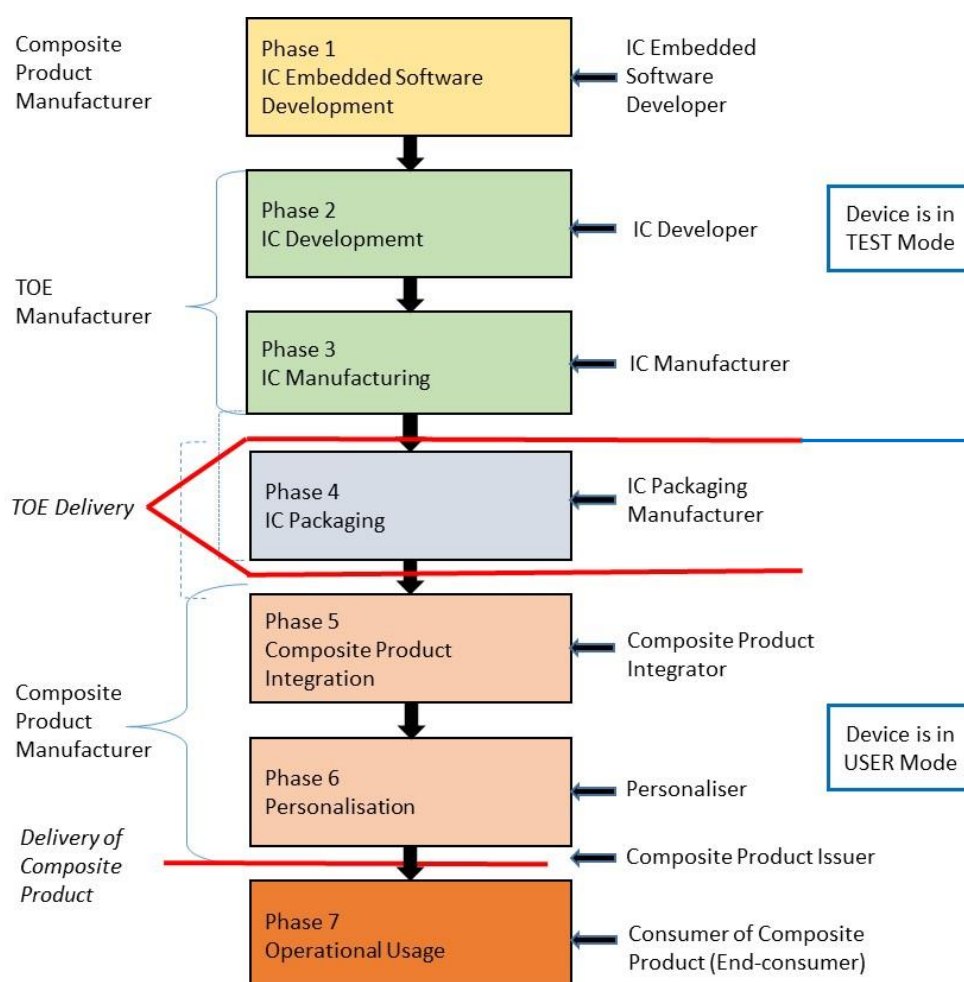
Composite Product Manufacturer

Phase 1
IC Embedded Software Development

IC Embedded Software Developer

Phase 2
IC Developmemt

IC Developer

Device is in TEST Mode

TOE Manufacturer

Phase 3
IC Manufacturing

IC Manufacturer

TOE Delivery

Phase 4
IC Packaging

IC Packaging Manufacturer

Phase 5
Composite Product Integration

Composite Product Integrator

Composite Product Manufacturer

Device is in USER Mode

Phase 6
Personalisation

Personaliser

Delivery of Composite Product

Composite Product Issuer

Phase 7
Operational Usage

Consumer of Composite Product (End-consumer)